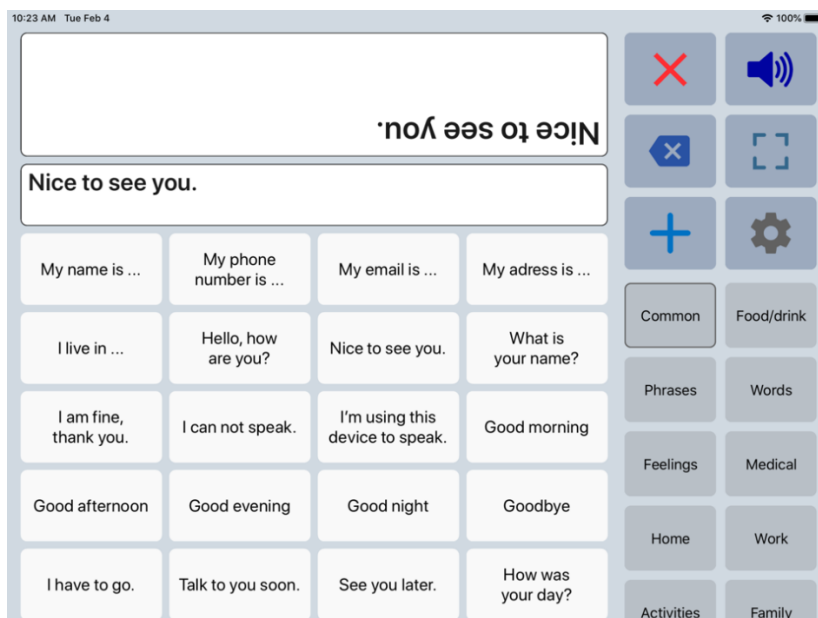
10:23 AM Tue Feb 4

100%

Nice to see you.

Nice to see you.

My name is ...

My phone number is ...

My email is ...

My adress is ...

I live in ...

Hello, how are you?

Nice to see you.

What is your name?

I am fine, thank you.

I can not speak.

I'm using this device to speak.

Good morning

Good afternoon

Good evening

Good night

Goodbye

I have to go.

Talk to you soon.

See you later.

How was your day?

Common

Food/drink

Phrases

Words

Feelings

Medical

Home

Work

Activities

Family